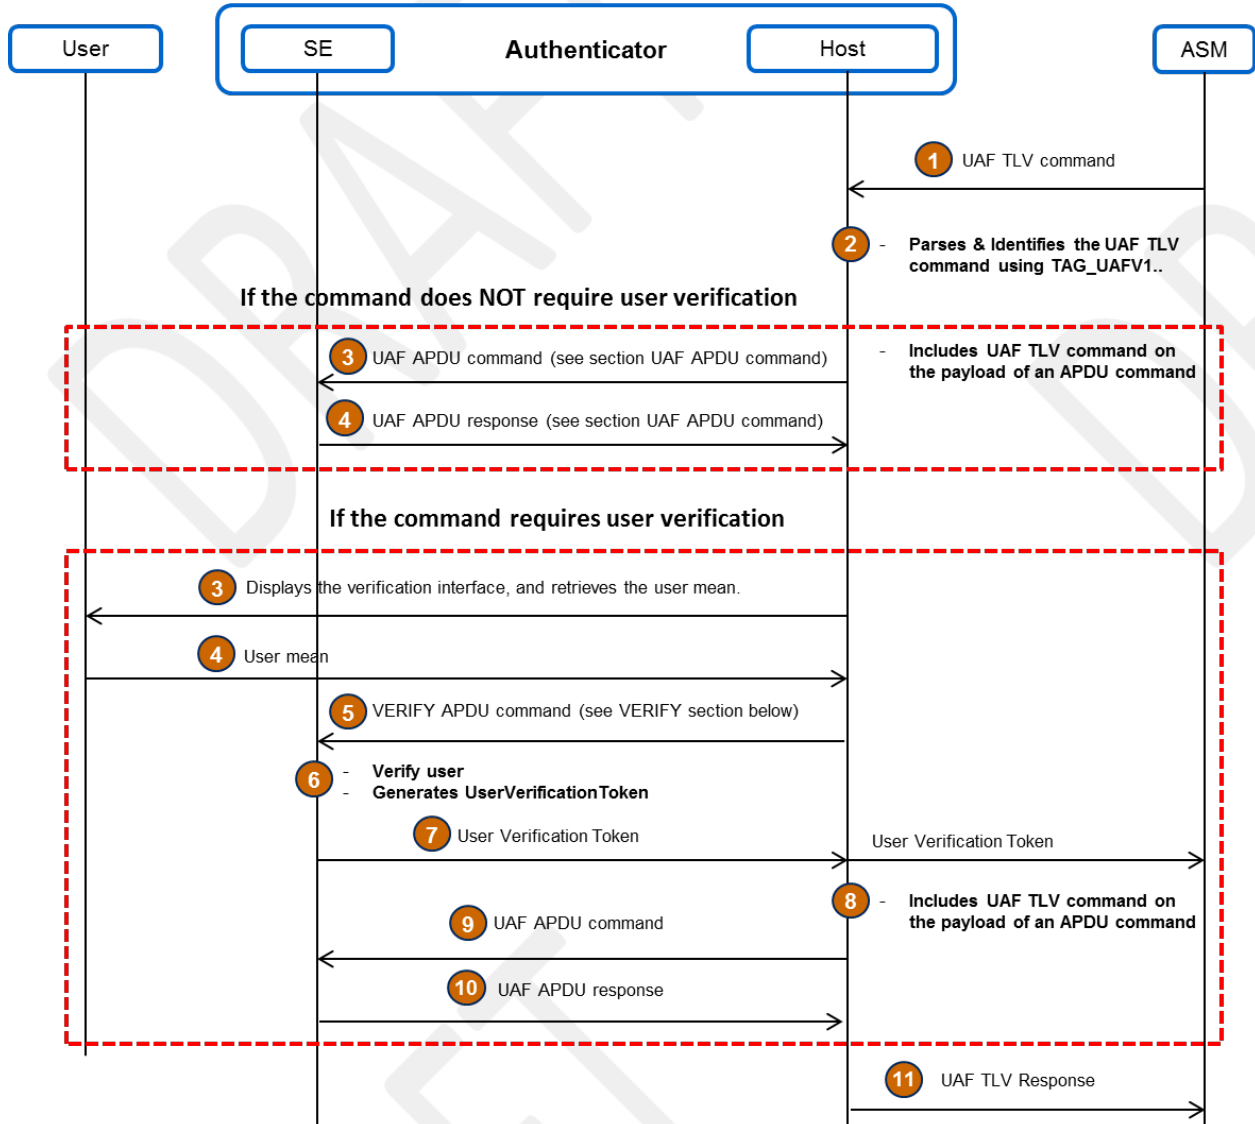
User

SE

Authenticator

Host

ASM

1 UAF TLV command

2 - Parses & Identifies the UAF TLV command using TAG_UAFV1..

If the command does NOT require user verification

3 UAF APDU command (see section UAF APDU command)

- Includes UAF TLV command on the payload of an APDU command

4 UAF APDU response (see section UAF APDU command)

If the command requires user verification

3 Displays the verification interface, and retrieves the user mean.

4 User mean

5 VERIFY APDU command (see VERIFY section below)

6 - Verify user
- Generates UserVerificationToken

7 User Verification Token

User Verification Token

8 - Includes UAF TLV command on the payload of an APDU command

9 UAF APDU command

10 UAF APDU response

11 UAF TLV Response